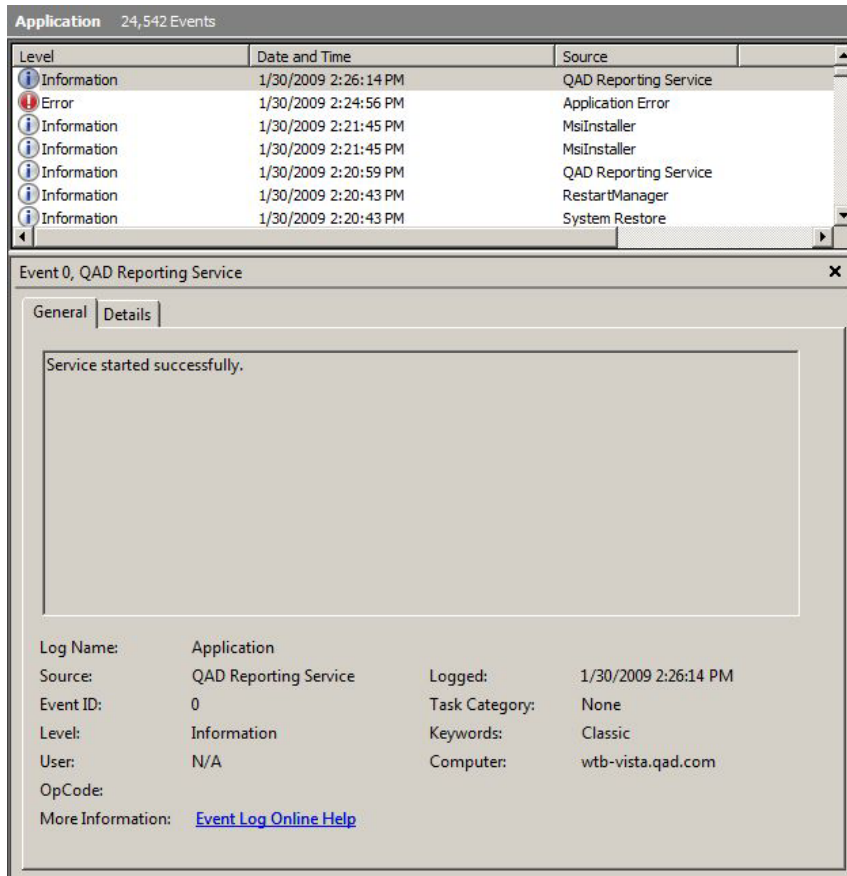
Application 24,542 Events

| Level | Date and Time | Source |
|---|---|---|
| Information | 1/30/2009 2:26:14 PM | QAD Reporting Service |
| Error | 1/30/2009 2:24:56 PM | Application Error |
| Information | 1/30/2009 2:21:45 PM | MsiInstaller |
| Information | 1/30/2009 2:21:45 PM | MsiInstaller |
| Information | 1/30/2009 2:20:59 PM | QAD Reporting Service |
| Information | 1/30/2009 2:20:43 PM | RestartManager |
| Information | 1/30/2009 2:20:43 PM | System Restore |

Event 0, QAD Reporting Service

×

General Details

Service started successfully.

Log Name: Application
Source: QAD Reporting Service
Logged: 1/30/2009 2:26:14 PM
Event ID: 0
Task Category: None
Level: Information
Keywords: Classic
User: N/A
Computer: wtb-vista.qad.com
OpCode:
More Information: Event Log Online Help